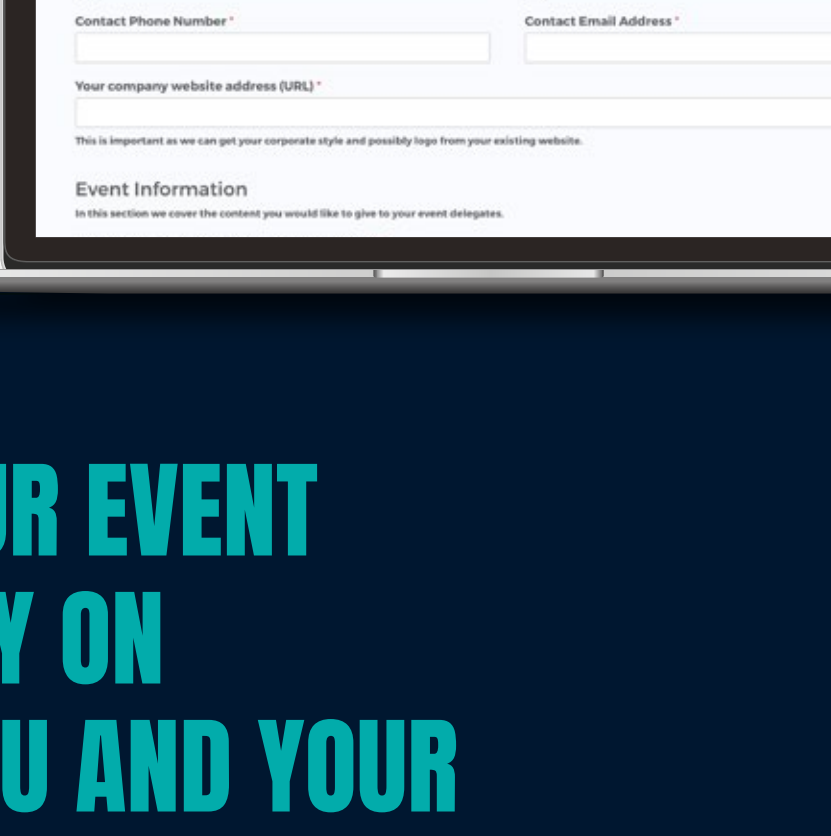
Contact Phone Number *

Contact Email Address *

Your company website address (URL) *

This is important as we can get your corporate style and possibly logo from your existing website.

Event Information

In this section we cover the content you would like to give to your event delegates.

UR EVENT
Y ON
U AND YOUR